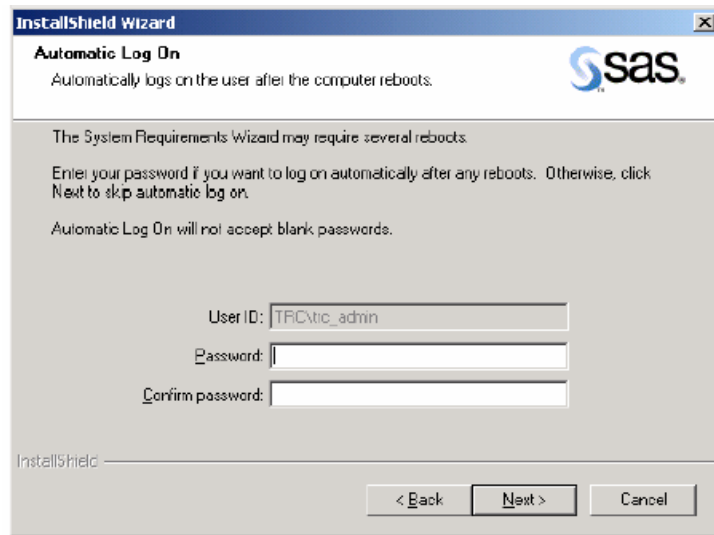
InstallShield Wizard

×

Automatic Log On

Automatically logs on the user after the computer reboots.

sas.

The System Requirements Wizard may require several reboots.

Enter your password if you want to log on automatically after any reboots. Otherwise, click Next to skip automatic log on.

Automatic Log On will not accept blank passwords.

User ID: TRC\tic_admin

Password:

Confirm password:

InstallShield

< Back

Next >

Cancel